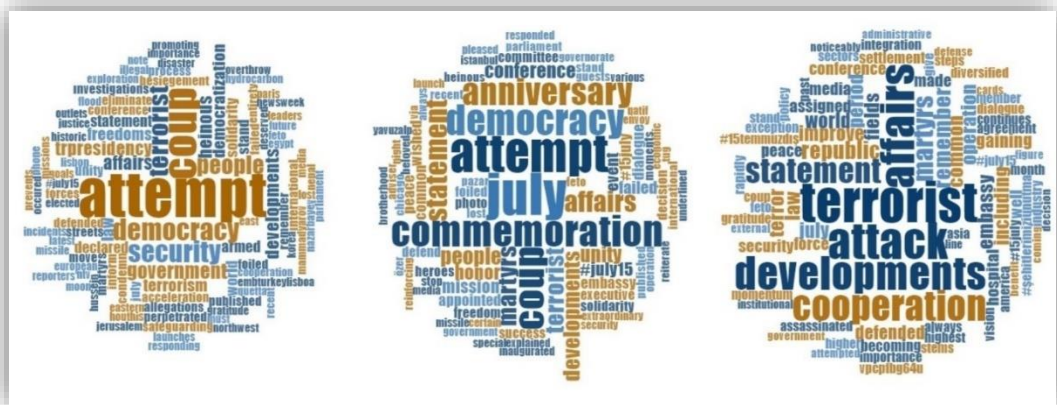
promoting
importance
illegal disaster overthrow
exploration process
investigations besiegement hydrocarbon
outlets eliminate democratization
flood conference paris
justice statement newsweek
historic terrorist heinous stand leaders
freedoms coup solidarity future
trpresidency
lisbon affairs people
attempt
democracy
security
goals
declared development
elected
forces armed
incidents streets
missile government
european moves
reporters terrorism
moon cooperation
hussein acceleration
allegations published
jerusalem safeguarding northwest
perpetrated gratitude
launches
responding
embturkeylisboa
world
#july15

responded
pleased parliament
istanbul committee governorate
launch conference guests various
heinous
anniversary
democracy
attempt
july
yavuzaltı
statement
affairs
failed
#15july
dialogue
fetö
event
commemoration
people
unity
honor
coup
martyrs
terrorist
embassy
mission
heroes
appointed
freedom
executive
developments
missile
success
extraordinary
government
special
explained
inaugurated
security
decision
brotherhood
photo
lost
defend
reiterate

administrative
noticeably integration
sectors defense
settlement steps
conference diversified
media cards
made member
assigned
world
affairs
remember
#15temmuz
improve
martyrs
republic
peace
statement
terrorist
attack
developments
cooperation
gaining
operation
common
including
embassy
july
law
terror
force
security
coup
gratitude
rapidly
exception
external
momentum
institutional
assassinated
government
defended
always
highest
becoming
importance
stems
vision
america
asia
hospital
#15july
month
decision
agreement
continues
dialogue
attempted
vpcpfbg64u
higher